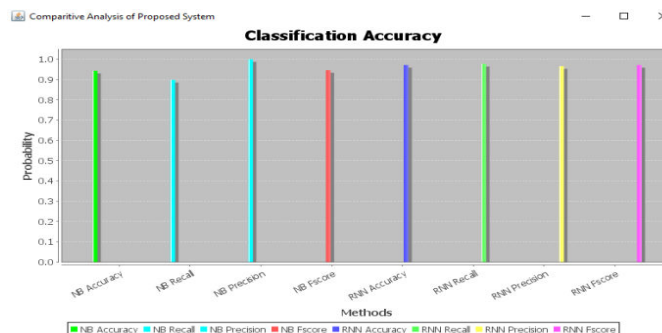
Comparitive Analysis of Proposed System

Classification Accuracy

Probability

1.0
0.9
0.8
0.7
0.6
0.5
0.4
0.3
0.2
0.1
0.0

NB Accuracy
NB Recall
NB Precision
NB Fscore
RNN Accuracy
RNN Recall
RNN Precision
RNN Fscore

Methods

NB Accuracy NB Recall NB Precision NB Fscore RNN Accuracy RNN Recall RNN Precision RNN Fscore